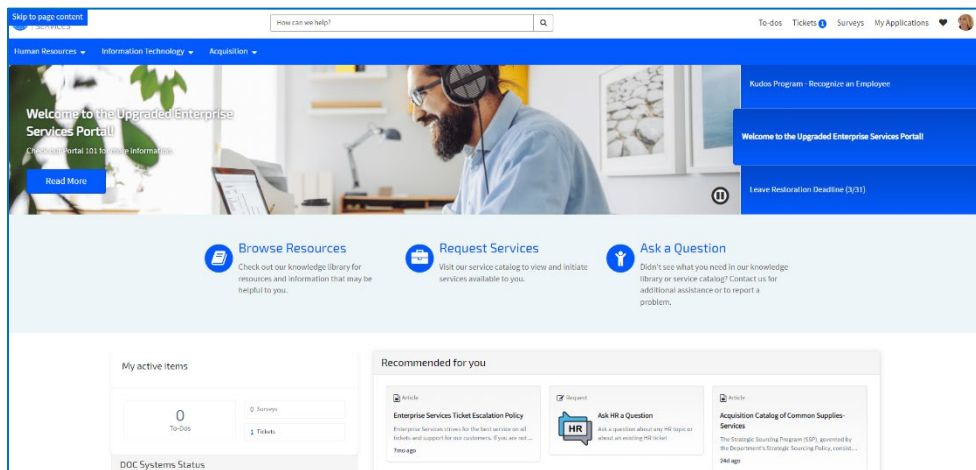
Skip to page content
Services

How can we help?

To-dos Tickets 1 Surveys My Applications

Human Resources Information Technology Acquisition

Welcome to the Upgraded Enterprise Services Portal!

Check out Portal 101 for more information.

Read More

Kudos Program - Recognize an Employee

Welcome to the Upgraded Enterprise Services Portal!

Leave Restoration Deadline (3/31)

Browse Resources
Check out our knowledge library for resources and information that may be helpful to you.

Request Services
Visit our service catalog to view and initiate services available to you.

Ask a Question
Didn't see what you need in our knowledge library or service catalog? Contact us for additional assistance or to report a problem.

My active items

0
To-Dos

0 Surveys

1 Tickets

DOC Systems Status

Recommended for you

Article
Enterprise Services Ticket Escalation Policy
Enterprise Services strives for the best service on all tickets and support for our customers. If you are not ...
7mo ago

Request
HR
Ask HR a Question
Ask a question about any HR topic or about an existing HR ticket

Article
Acquisition Catalog of Common Supplies-Services
The Strategic Sourcing Program (SSP), governed by the Department's Strategic Sourcing Policy, consid...
24d ago